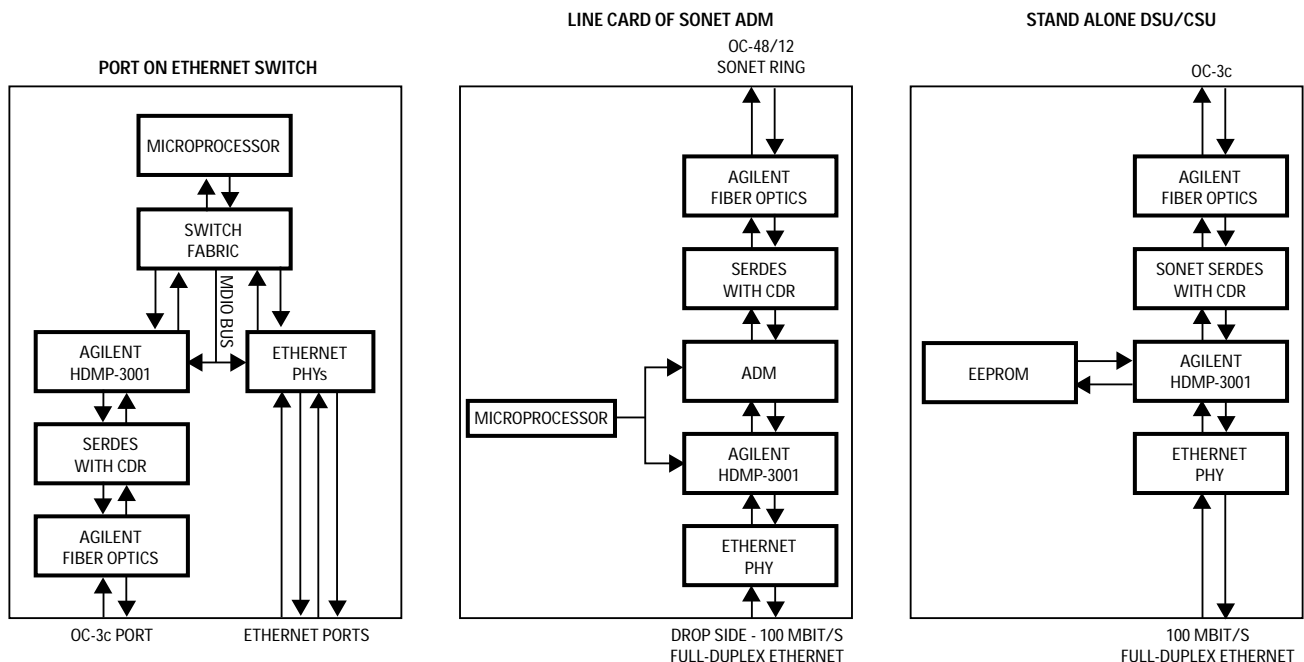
PORT ON ETHERNET SWITCH

MICROPROCESSOR

SWITCH FABRIC

MDIO BUS

AGILENT HDMP-3001

ETHERNET PHYs

SERDES WITH CDR

AGILENT FIBER OPTICS

OC-3c PORT

ETHERNET PORTS

LINE CARD OF SONET ADM

OC-48/12 SONET RING

AGILENT FIBER OPTICS

SERDES WITH CDR

ADM

MICROPROCESSOR

AGILENT HDMP-3001

ETHERNET PHY

DROP SIDE - 100 MBIT/S FULL-DUPLEX ETHERNET

STAND ALONE DSU/CSU

OC-3c

AGILENT FIBER OPTICS

SONET SERDES WITH CDR

EEPROM

AGILENT HDMP-3001

ETHERNET PHY

100 MBIT/S FULL-DUPLEX ETHERNET